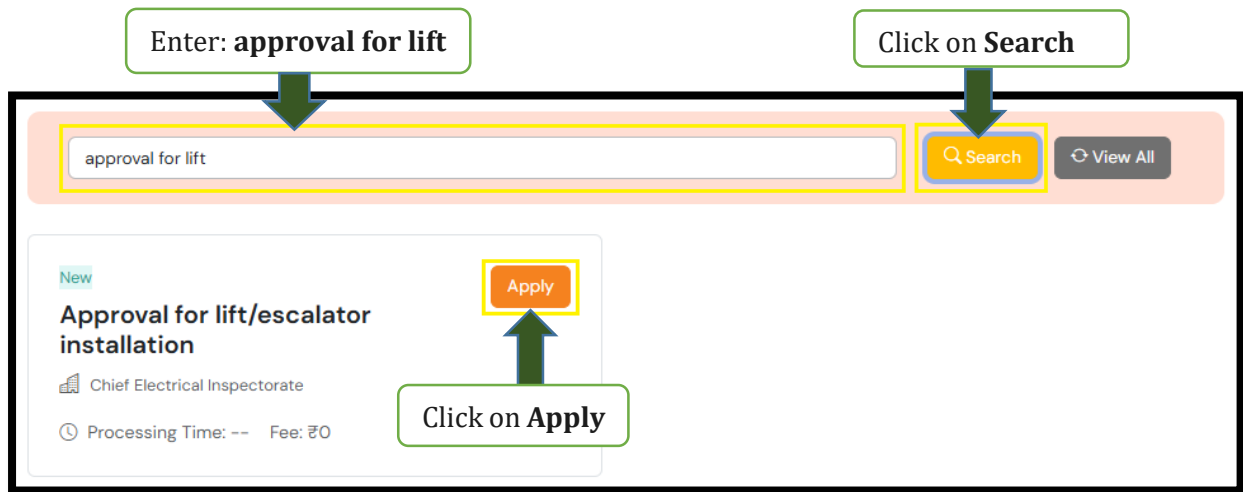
Enter: **approval for lift**

Click on **Search**

approval for lift

Search

View All

New

Approval for lift/escalator installation

Apply

Chief Electrical Inspectorate

Processing Time: -- Fee: ₹0

Click on **Apply**